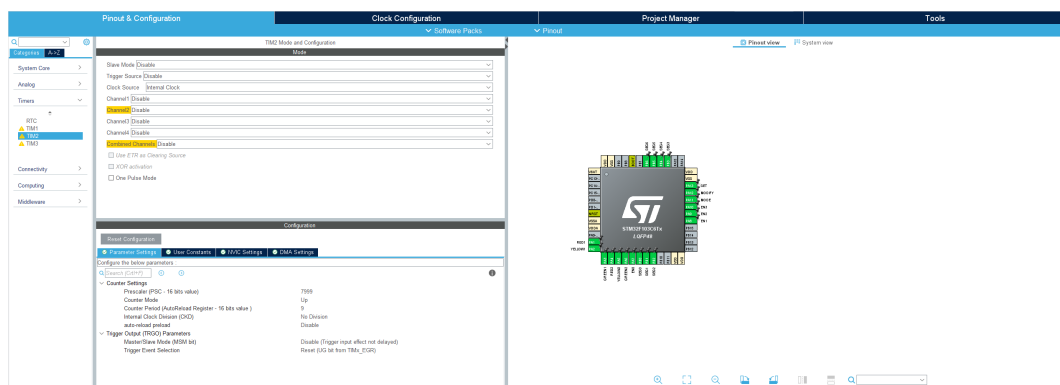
Pinout & Configuration
Clock Configuration
Project Manager
Tools
Software Packs
Pinout

Categories A->Z

System Core
Analog
Timers
RTC
TIM1
TIM2
TIM3
Connectivity
Computing
Middleware

TIM2 Mode and Configuration
Mode
Slave Mode Disable
Trigger Source Disable
Clock Source Internal Clock
Channel1 Disable
Channel2 Disable
Channel3 Disable
Channel4 Disable
Combined Channels Disable
Use ETR as Clearing Source
XOR activation
One Pulse Mode

Configuration
Reset Configuration
Parameter Settings
User Constants
NVIC Settings
DMA Settings
Configure the below parameters :
Search (Ctrl+F)
Counter Settings
Prescaler (PSC - 16 bits value) 7999
Counter Mode Up
Counter Period (AutoReload Register - 16 bits value ) 9
Internal Clock Division (CKD) No Division
auto-reload preload Disable
Trigger Output (TRGO) Parameters
Master/Slave Mode (MSM bit) Disable (Trigger input effect not delayed)
Trigger Event Selection Reset (UG bit from TIMx_EGR)

Pinout view
System view

STM32F103C8Tx
LQFP48